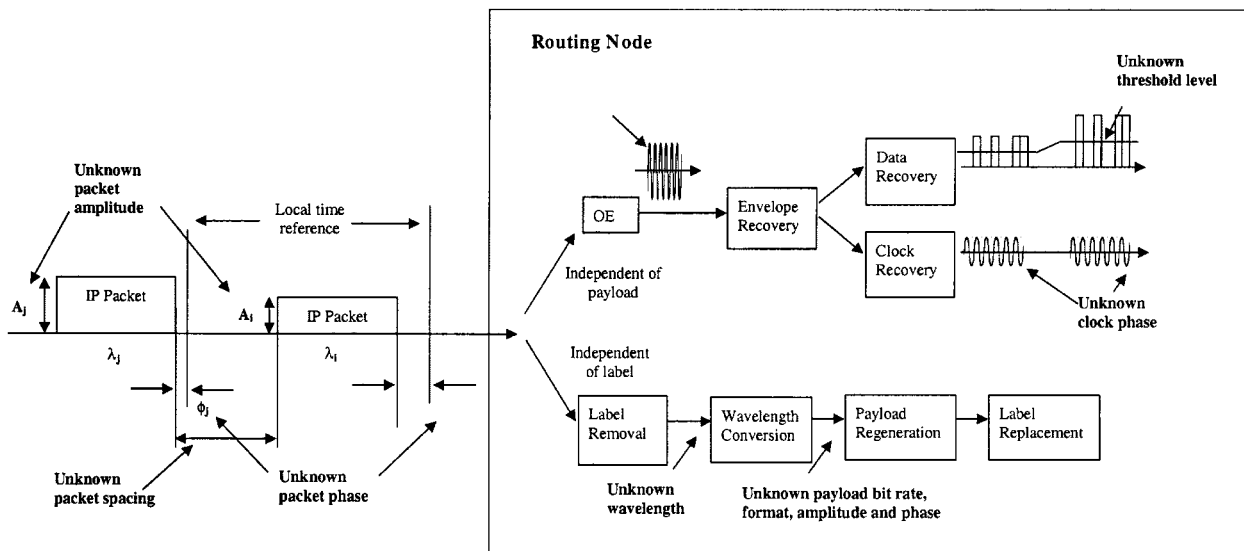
Unknown packet amplitude

Local time reference

$A_j$

IP Packet

$A_i$

IP Packet

$\lambda_j$

$\lambda_i$

$\phi_j$

Unknown packet spacing

Unknown packet phase

Routing Node

Unknown threshold level

OE

Envelope Recovery

Data Recovery

Clock Recovery

Independent of payload

Unknown clock phase

Independent of label

Label Removal

Wavelength Conversion

Payload Regeneration

Label Replacement

Unknown wavelength

Unknown payload bit rate, format, amplitude and phase